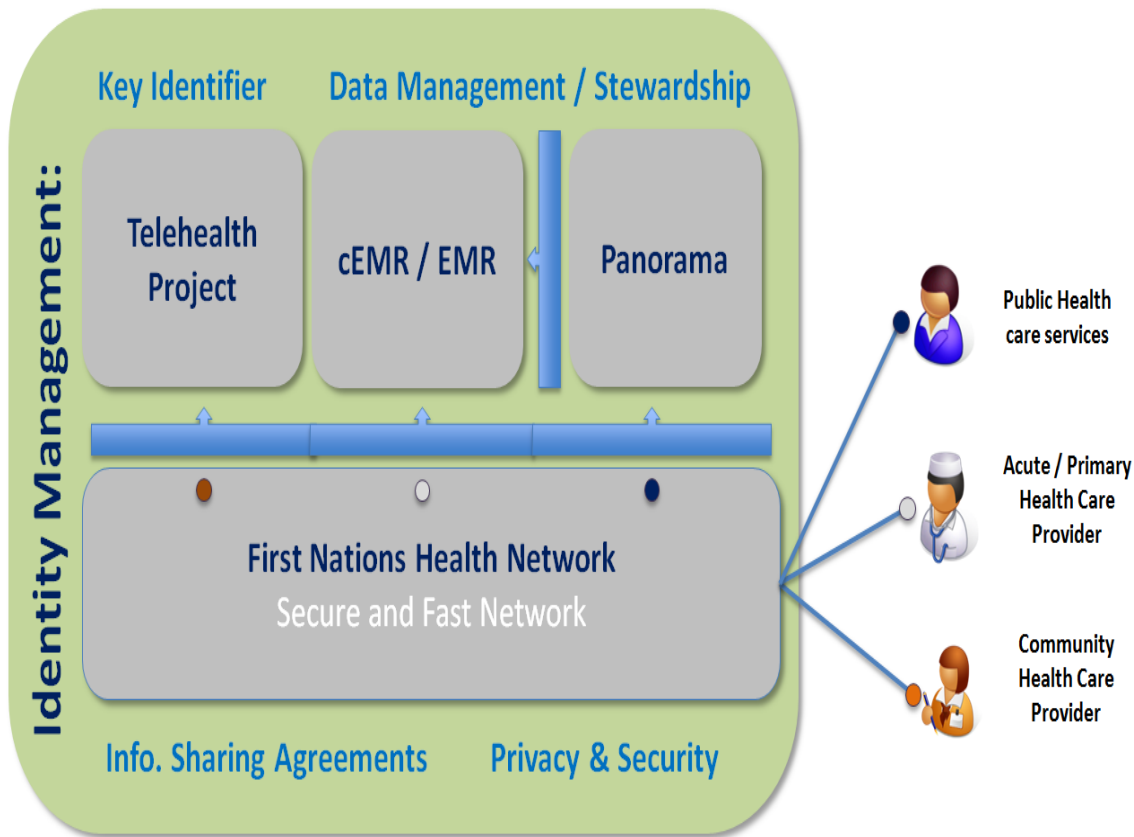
Identity Management:

Key Identifier

Data Management / Stewardship

Telehealth Project

cEMR / EMR

Panorama

First Nations Health Network
Secure and Fast Network

Info. Sharing Agreements

Privacy & Security

Public Health care services

Acute / Primary Health Care Provider

Community Health Care Provider